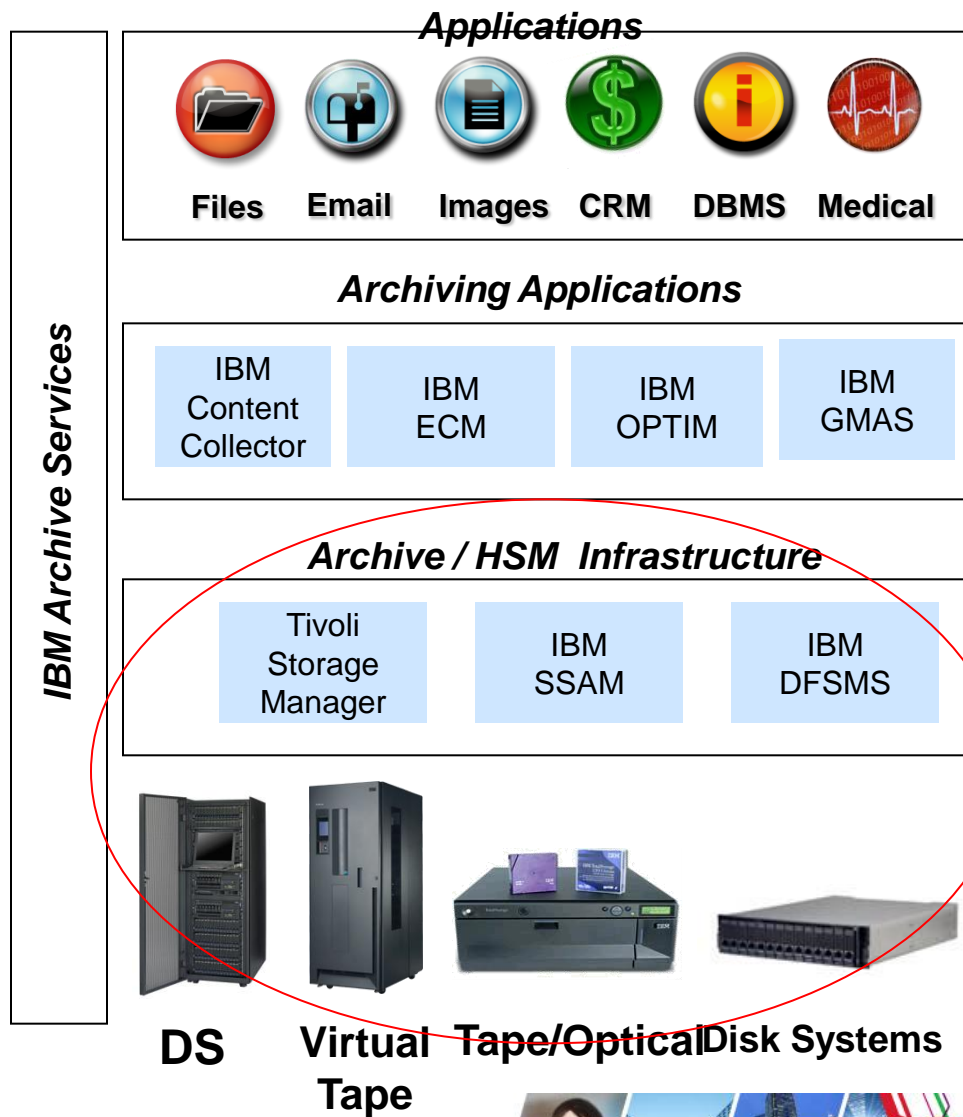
IBM Archive Services

Applications

Files Email Images CRM DBMS Medical

Archiving Applications

IBM Content Collector

IBM ECM

IBM OPTIM

IBM GMAS

Archive / HSM Infrastructure

Tivoli Storage Manager

IBM SSAM

IBM DFSMS

DS

Virtual Tape

Tape/Optical

Disk Systems